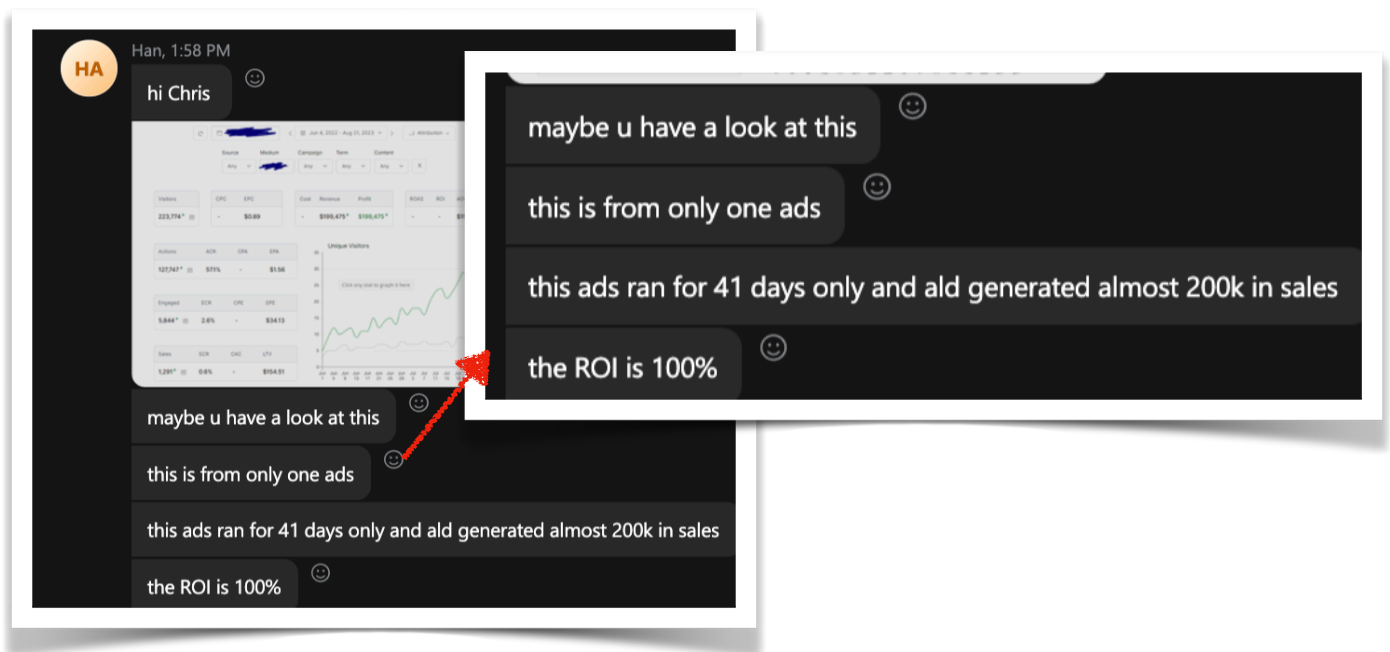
HA

Han, 1:58 PM

hi Chris

Jun 4, 2023 - Aug 21, 2023

Attribution

Source Medium Campaign Term Content

Any Any Any Any

Visitors 223,774

CPC -

EPC $0.89

Cost -

Revenue $199,475

Profit $199,475

ROAS -

ROI -

Actions 127,747

ACR 57.1%

CPA -

EPA $1.56

Unique Visitors

Click any stat to graph it here

Engaged 5,844

ECR 2.6%

CPE -

EPE $34.13

Sales 1,291

SCR 0.6%

CAC -

LTV $154.51

maybe u have a look at this

this is from only one ads

this ads ran for 41 days only and ald generated almost 200k in sales

the ROI is 100%

maybe u have a look at this

this is from only one ads

this ads ran for 41 days only and ald generated almost 200k in sales

the ROI is 100%